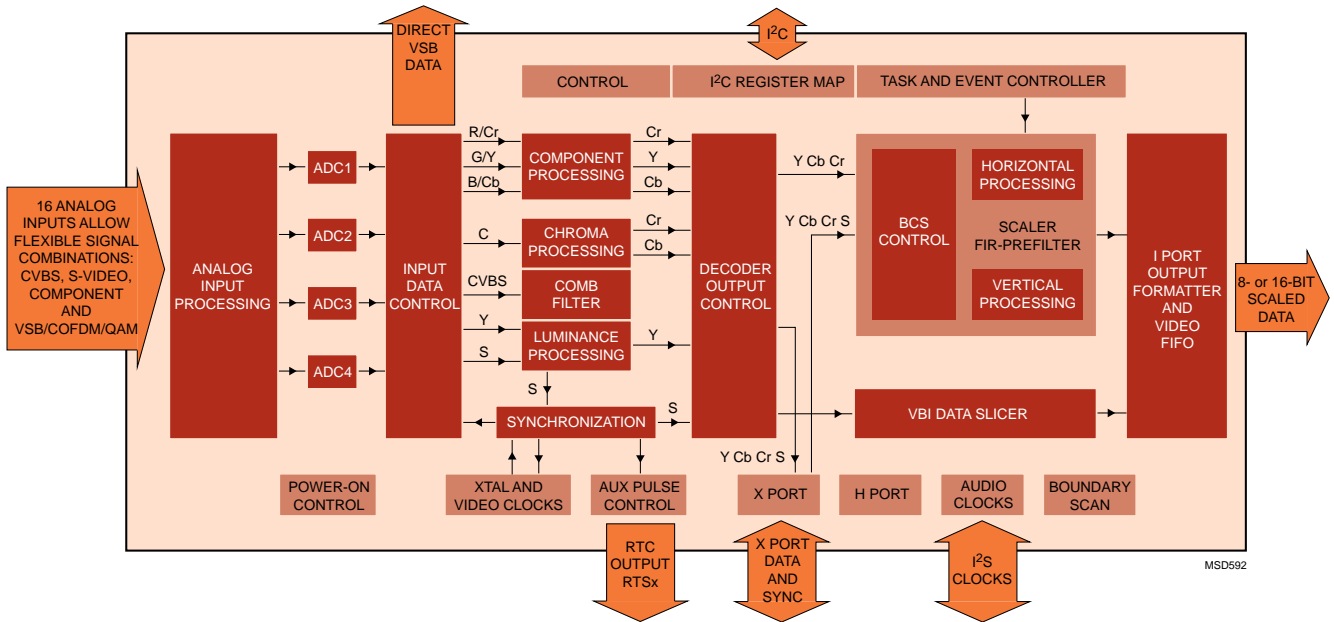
DIRECT VSB DATA

$I^2C$

CONTROL

$I^2C$ REGISTER MAP

TASK AND EVENT CONTROLLER

16 ANALOG INPUTS ALLOW FLEXIBLE SIGNAL COMBINATIONS: CVBS, S-VIDEO, COMPONENT AND VSB/COFDM/QAM

ANALOG INPUT PROCESSING

ADC1

ADC2

ADC3

ADC4

INPUT DATA CONTROL

R/Cr

G/Y

B/Cb

C

CVBS

Y

S

COMPONENT PROCESSING

CHROMA PROCESSING

COMB FILTER

LUMINANCE PROCESSING

Cr

Y

Cb

Cr

Cb

Y

S

SYNCHRONIZATION

S

DECODER OUTPUT CONTROL

Y Cb Cr

Y Cb Cr S

BCS CONTROL

HORIZONTAL PROCESSING

SCALER FIR-PREFILTER

VERTICAL PROCESSING

I PORT OUTPUT FORMATTER AND VIDEO FIFO

8- or 16-BIT SCALED DATA

VBI DATA SLICER

Y Cb Cr S

POWER-ON CONTROL

XTAL AND VIDEO CLOCKS

AUX PULSE CONTROL

X PORT

H PORT

AUDIO CLOCKS

BOUNDARY SCAN

RTC OUTPUT RTSx

X PORT DATA AND SYNC

$I^2S$ CLOCKS

MSD592